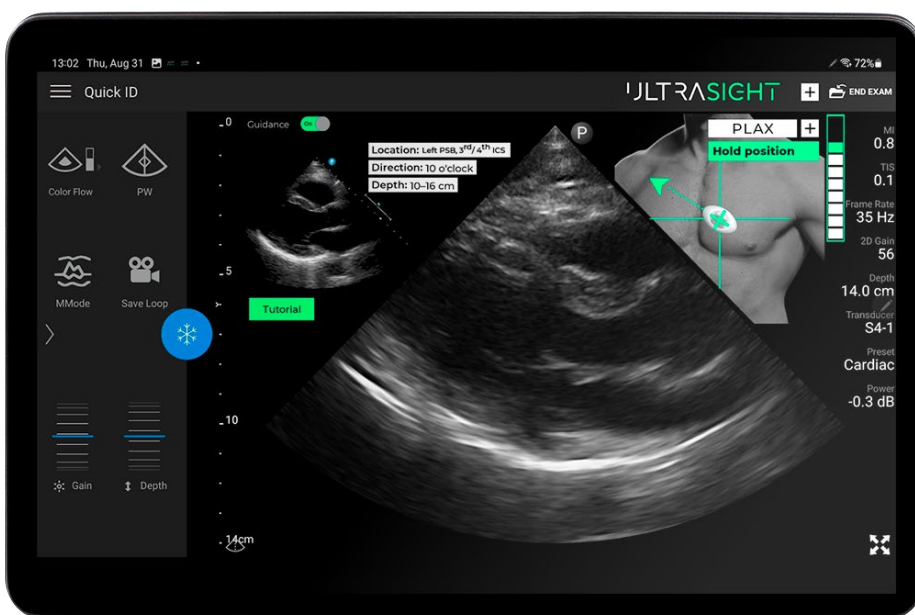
13:02 Thu, Aug 31

72%

Quick ID

ULTRASIGHT

END EXAM

Color Flow

PW

MMode

Save Loop

Gain

Depth

0

Guidance

On

Location: Left PSB, $3^{rd}/4^{th}$ ICS

Direction: 10 o'clock

Depth: 10-16 cm

5

Tutorial

10

14cm

P

PLAX

Hold position

MI
0.8

TIS
0.1

Frame Rate
35 Hz

2D Gain
56

Depth
14.0 cm

Transducer
S4-1

Preset
Cardiac

Power
-0.3 dB